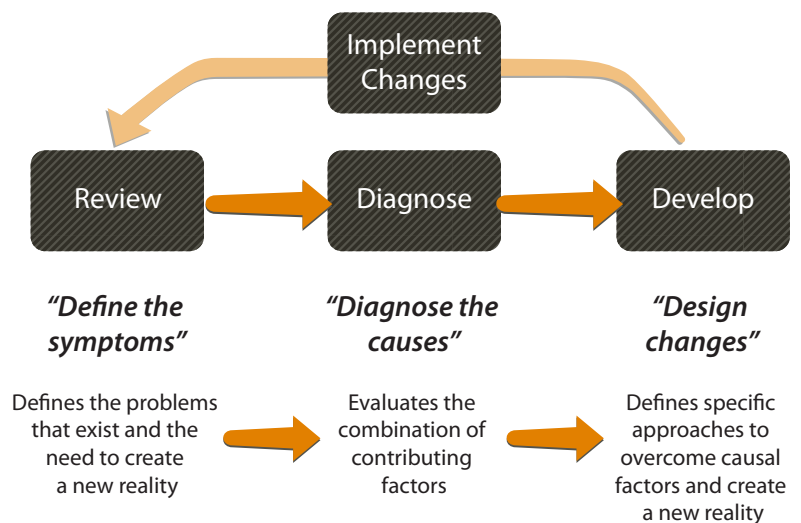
Implement Changes

Review

Diagnose

Develop

"Define the symptoms"

"Diagnose the causes"

"Design changes"

Defines the problems that exist and the need to create a new reality

Evaluates the combination of contributing factors

Defines specific approaches to overcome causal factors and create a new reality